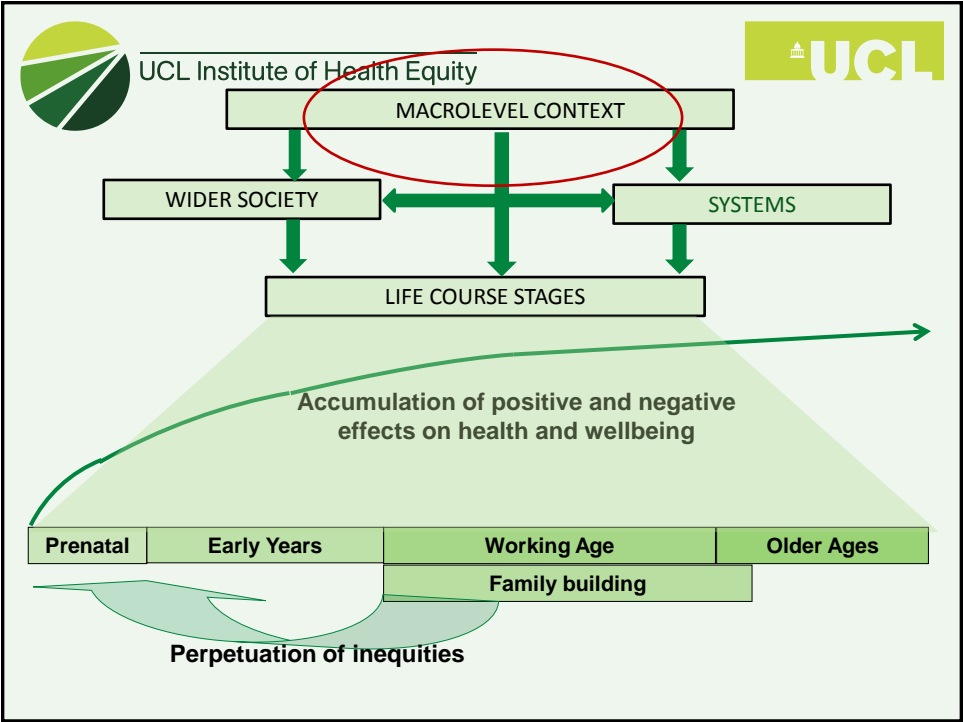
UCL Institute of Health Equity

UCL

MACROLEVEL CONTEXT

WIDER SOCIETY

SYSTEMS

LIFE COURSE STAGES

Accumulation of positive and negative effects on health and wellbeing

| Prenatal | Early Years | Working Age | Older Ages |
|---|---|---|---|

Family building

Perpetuation of inequities